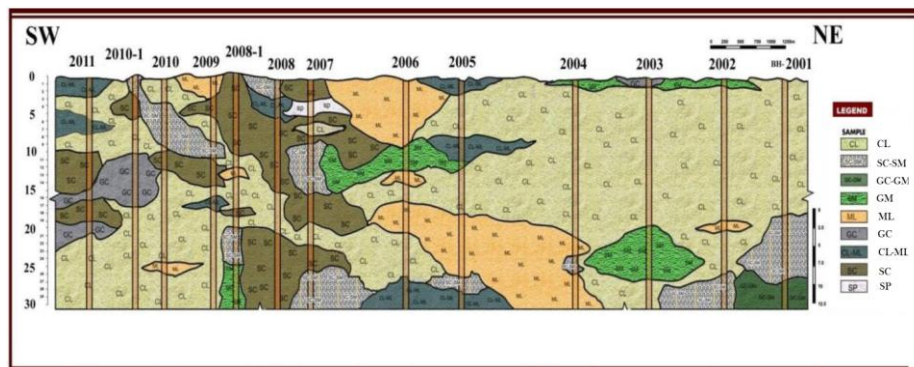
SW

NE

2011 2010-1 2010 2009 2008-1 2008 2007 2006 2005 2004 2003 2002 BH-2001

0
5
10
15
20
25
30

LEGEND

SAMPLE

| | |
|---|---|
| CL | CL |
| | SC-SM |
| GC-GM | GC-GM |
| GM | GM |
| ML | ML |
| GC | GC |
| CL-ML | CL-ML |
| SC | SC |
| SP | SP |

CL
SC
GC
ML
SP
CL-ML
GM